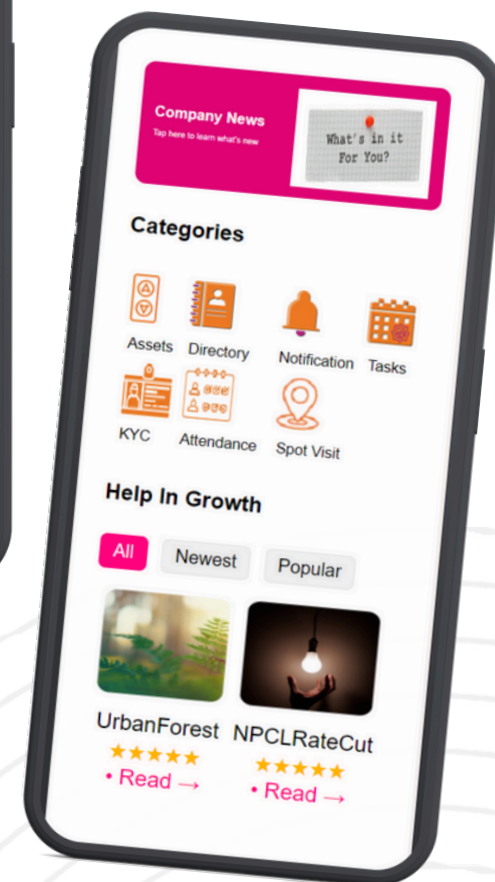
Company News
Tap here to learn what's new

What's in it For You?

Categories

Assets
Directory
Notification
Tasks
KYC
Attendance
Spot Visit

Help In Growth

All
Newest
Popular

UrbanForest
★★★★★
• Read →

NPCLRateCut
★★★★★
• Read →